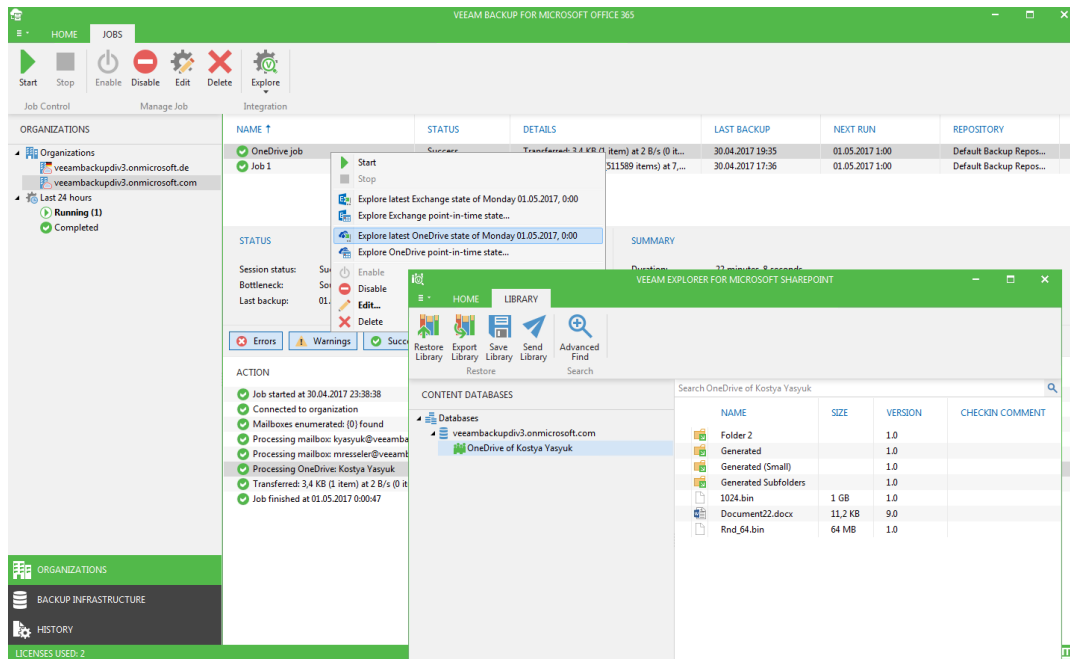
VEEAM BACKUP FOR MICROSOFT OFFICE 365

HOME JOBS

Start Stop Enable Disable Edit Delete Explore

Job Control Manage Job Integration

ORGANIZATIONS

Organizations
veeambackupdiv3.onmicrosoft.de
veeambackupdiv3.onmicrosoft.com
Last 24 hours
Running (1)
Completed

| NAME ↑ | STATUS | DETAILS | LAST BACKUP | NEXT RUN | REPOSITORY |
|---|---|---|---|---|---|
| OneDrive job | Success | Transferred: 3,4 KB (1 item) at 2 B/s (0 it... | 30.04.2017 19:35 | 01.05.2017 1:00 | Default Backup Repos... |
| Job 1 | | 511589 items) at 7,... | 30.04.2017 17:36 | 01.05.2017 1:00 | Default Backup Repos... |

Start
Stop
Explore latest Exchange state of Monday 01.05.2017, 0:00
Explore Exchange point-in-time state...
Explore latest OneDrive state of Monday 01.05.2017, 0:00
Explore OneDrive point-in-time state...
Enable
Disable
Edit...
Delete

STATUS
Session status: Su
Bottleneck: So
Last backup: 01.

SUMMARY
Duration: 22 minutes, 8 seconds

Errors Warnings Succ

ACTION
Job started at 30.04.2017 23:38:38
Connected to organization
Mailboxes enumerated: {0} found
Processing mailbox: kyasyuk@veeamba
Processing mailbox: mresseler@veeamb
Processing OneDrive: Kostya Yasyuk
Transferred: 3,4 KB (1 item) at 2 B/s (0 it
Job finished at 01.05.2017 0:00:47

ORGANIZATIONS
BACKUP INFRASTRUCTURE
HISTORY

LICENSES USED: 2

VEEAM EXPLORER FOR MICROSOFT SHAREPOINT

HOME LIBRARY

Restore Library Export Library Save Library Send Library Advanced Find
Restore Search

CONTENT DATABASES
Databases
veeambackupdiv3.onmicrosoft.com
OneDrive of Kostya Yasyuk

Search OneDrive of Kostya Yasyuk

| NAME | SIZE | VERSION | CHECKIN COMMENT |
|---|---|---|---|
| Folder 2 | | 1.0 | |
| Generated | | 1.0 | |
| Generated (Small) | | 1.0 | |
| Generated Subfolders | | 1.0 | |
| 1024.bin | 1 GB | 1.0 | |
| Document22.docx | 11,2 KB | 9.0 | |
| Rnd_64.bin | 64 MB | 1.0 | |